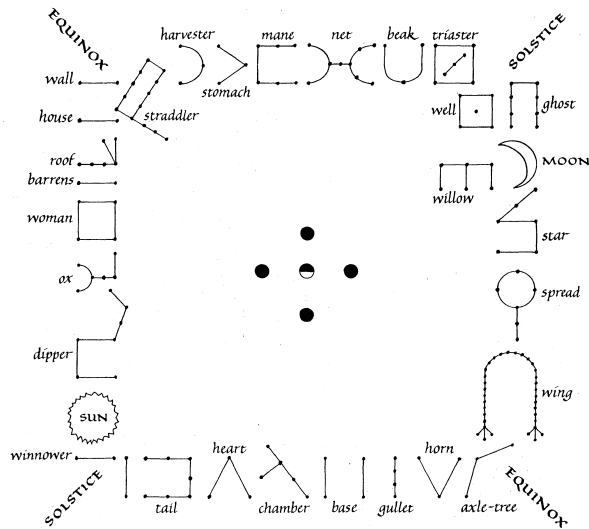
EQUINOX

harvester
mane
net
beak
triaster
SOLSTICE

wall
stomach
house
straddler
well
ghost

roof
barrens
MOON
willow

woman
star

ox
spread

dipper
wing

SUN

winnower
heart
horn
SOLSTICE
tail
chamber
base
gullet
axle-tree
EQUINOX